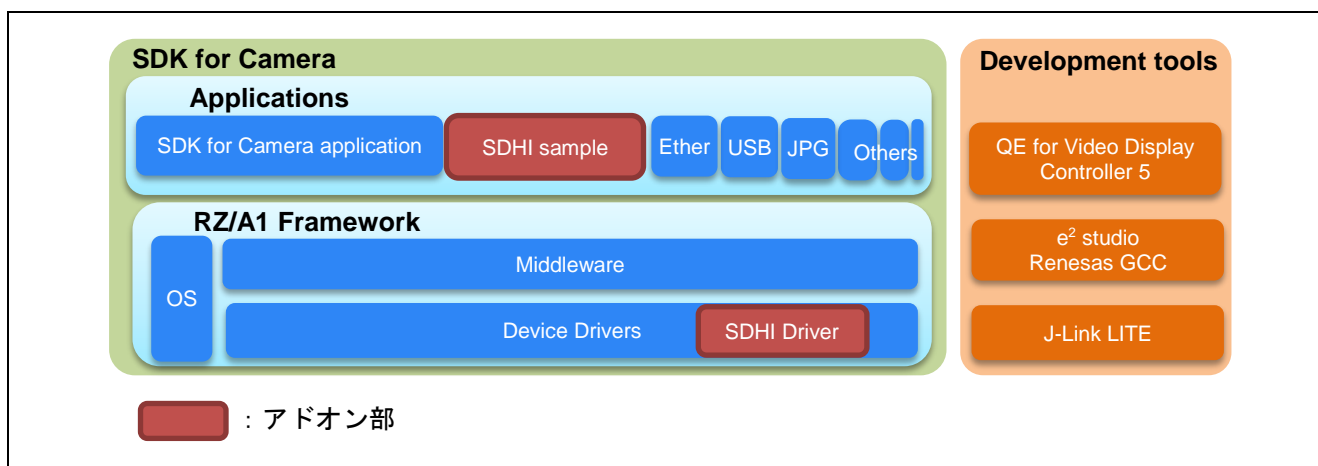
SDK for Camera

Applications

SDK for Camera application

SDHI sample

Ether

USB

JPG

Others

RZ/A1 Framework

OS

Middleware

Device Drivers

SDHI Driver

Development tools

QE for Video Display Controller 5

$e^2$ studio
Renesas GCC

J-Link LITE

：アドオン部